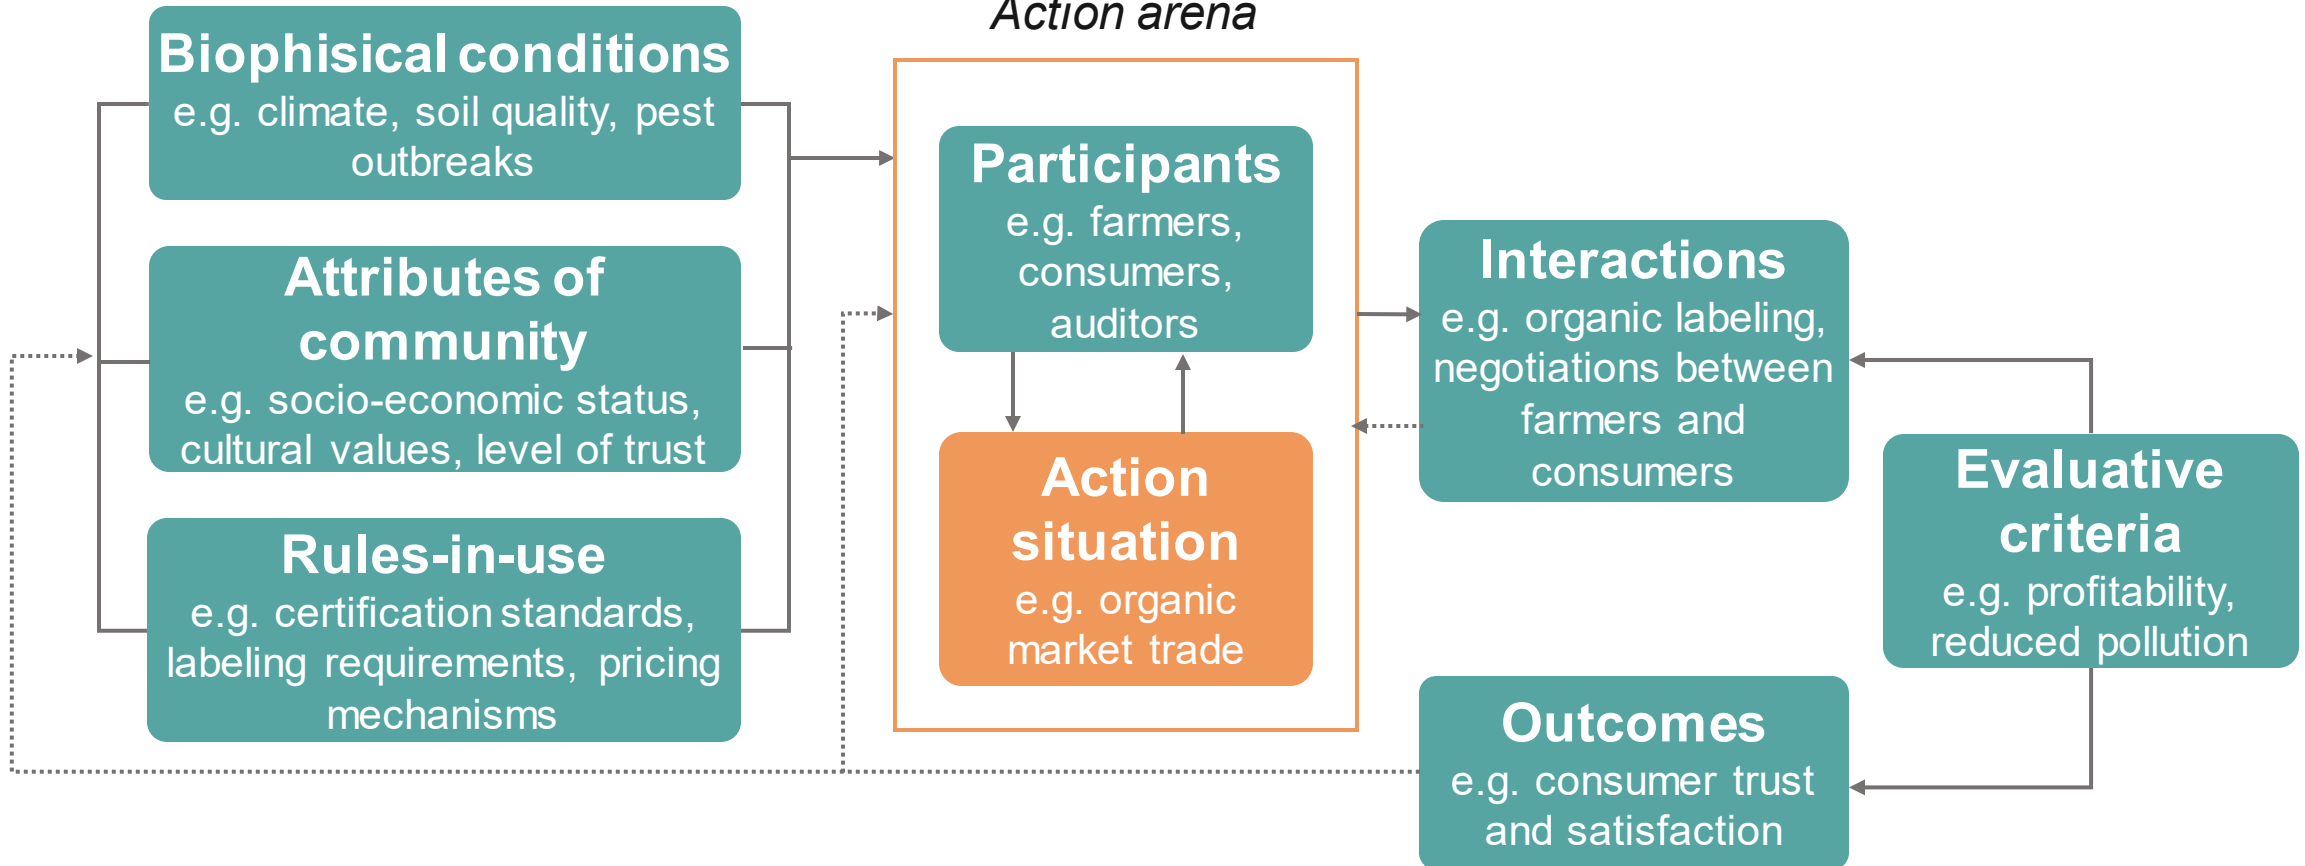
Biophisical conditions
e.g. climate, soil quality, pest outbreaks

Attributes of community
e.g. socio-economic status, cultural values, level of trust

Rules-in-use
e.g. certification standards, labeling requirements, pricing mechanisms

Action arena

Participants
e.g. farmers, consumers, auditors

Action situation
e.g. organic market trade

Interactions
e.g. organic labeling, negotiations between farmers and consumers

Evaluative criteria
e.g. profitability, reduced pollution

Outcomes
e.g. consumer trust and satisfaction